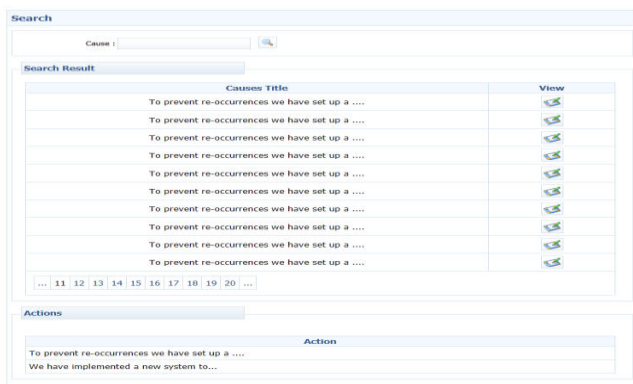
Search

Cause :

Search Result

| Causes Title | View |
|---|---|
| To prevent re-occurrences we have set up a .... | |
| To prevent re-occurrences we have set up a .... | |
| To prevent re-occurrences we have set up a .... | |
| To prevent re-occurrences we have set up a .... | |
| To prevent re-occurrences we have set up a .... | |
| To prevent re-occurrences we have set up a .... | |
| To prevent re-occurrences we have set up a .... | |
| To prevent re-occurrences we have set up a .... | |
| To prevent re-occurrences we have set up a .... | |
| To prevent re-occurrences we have set up a .... | |

... 11 12 13 14 15 16 17 18 19 20 ...

Actions

| Action |
|---|
| To prevent re-occurrences we have set up a .... |
| We have implemented a new system to... |